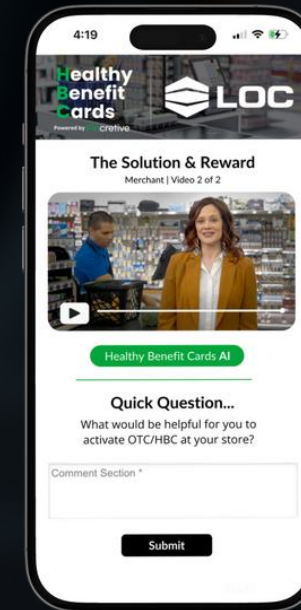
4:19

Healthy
Benefit
Cards
Powered by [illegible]cretive

LOC

The Solution & Reward
Merchant | Video 2 of 2

Healthy Benefit Cards AI

Quick Question...
What would be helpful for you to activate OTC/HBC at your store?

Comment Section *

Submit